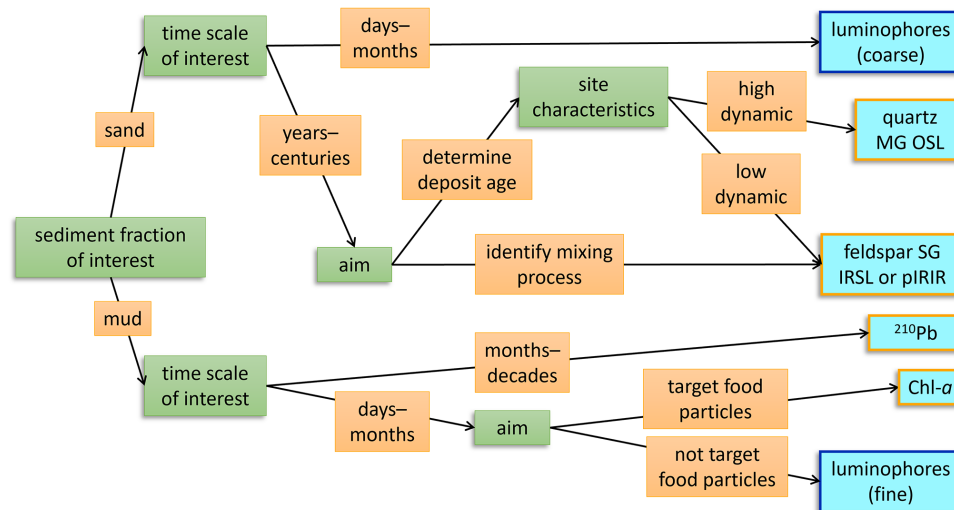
sediment fraction of interest

sand

time scale of interest

days–months

luminophores (coarse)

years–centuries

aim

determine deposit age

site characteristics

high dynamic

quartz MG OSL

low dynamic

identify mixing process

feldspar SG IRSL or pIRIR

mud

time scale of interest

months–decades

$^{210}$Pb

days–months

aim

target food particles

Chl-$a$

not target food particles

luminophores (fine)